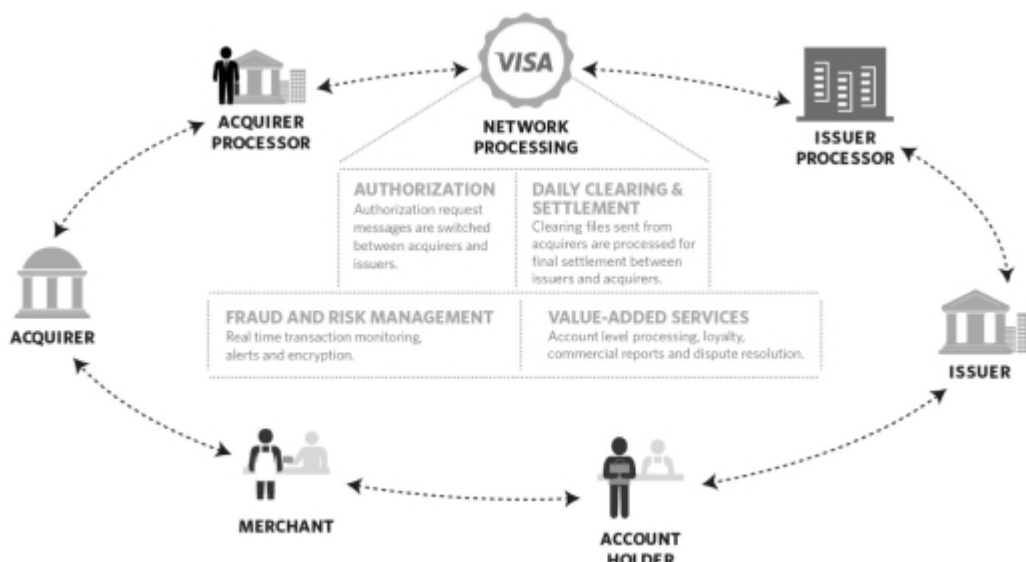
VISA

NETWORK PROCESSING

ACQUIRER PROCESSOR

ISSUER PROCESSOR

AUTHORIZATION
Authorization request messages are switched between acquirers and issuers.

DAILY CLEARING & SETTLEMENT
Clearing files sent from acquirers are processed for final settlement between issuers and acquirers.

FRAUD AND RISK MANAGEMENT
Real time transaction monitoring, alerts and encryption.

VALUE-ADDED SERVICES
Account level processing, loyalty, commercial reports and dispute resolution.

ACQUIRER

ISSUER

MERCHANT

ACCOUNT HOLDER